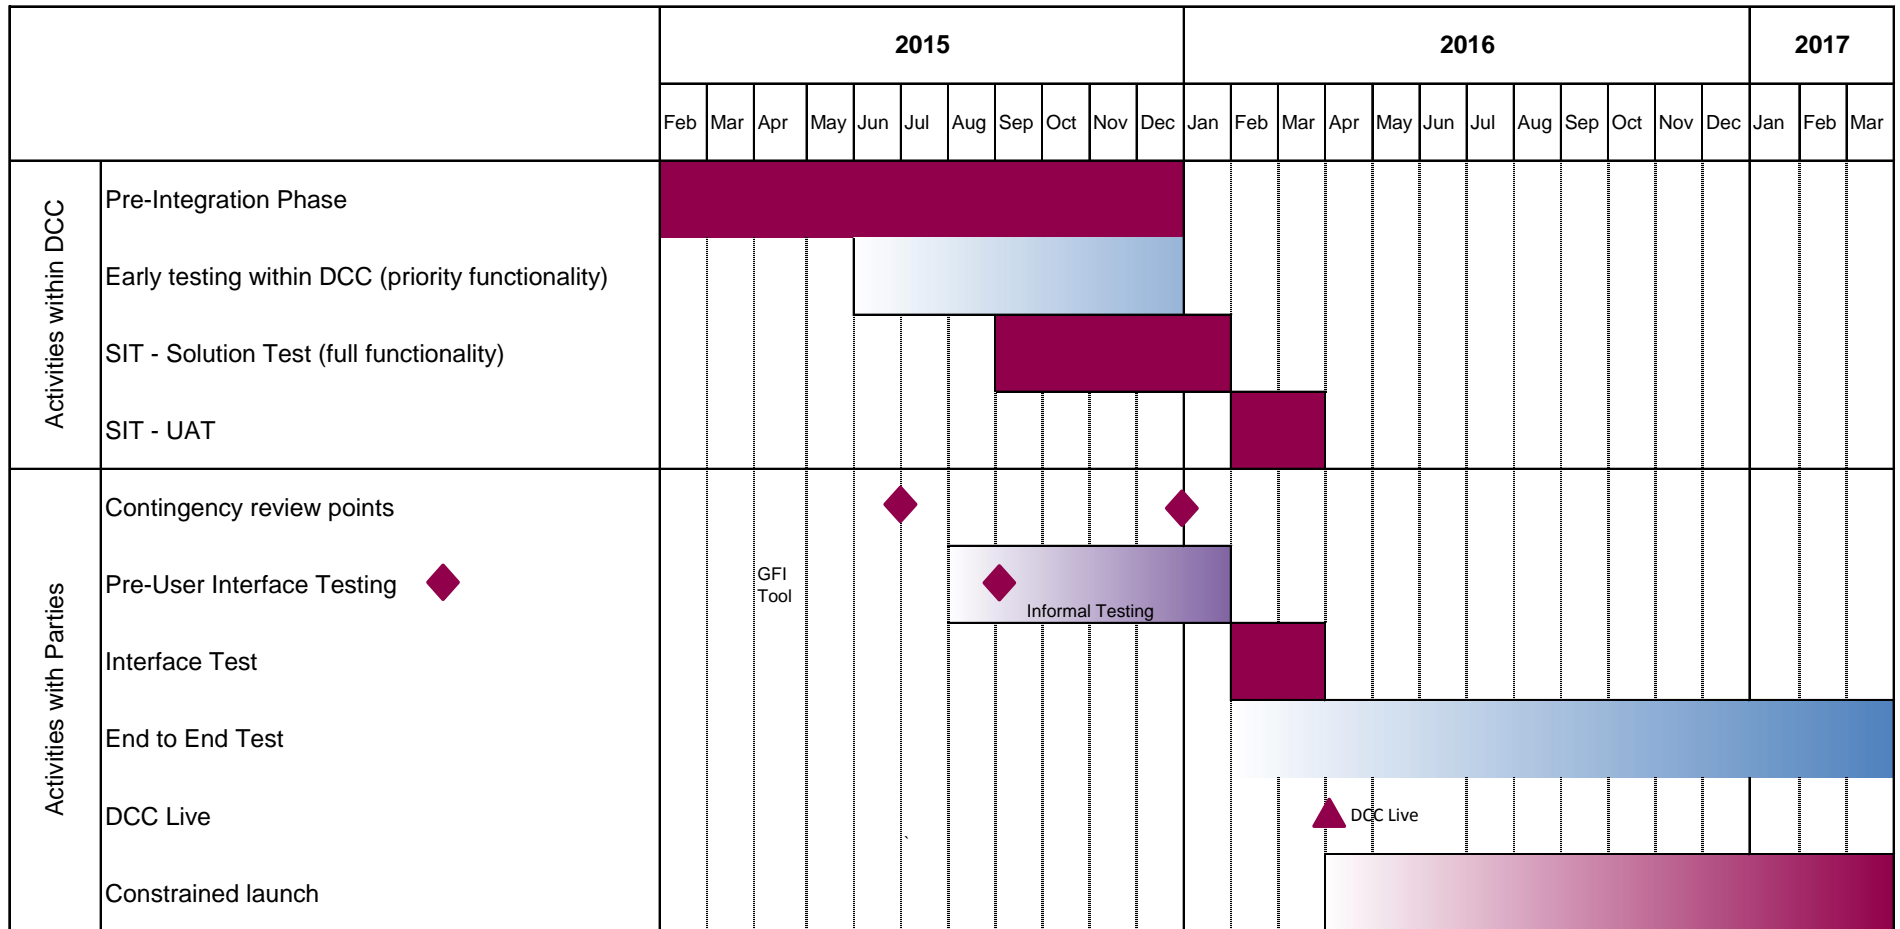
| | | 2015 | | | | | | | | | | | 2016 | | | | | | | | | | | | 2017 | | |
|---|---|---|---|---|---|---|---|---|---|---|---|---|---|---|---|---|---|---|---|---|---|---|---|---|---|---|---|
| | | Feb | Mar | Apr | May | Jun | Jul | Aug | Sep | Oct | Nov | Dec | Jan | Feb | Mar | Apr | May | Jun | Jul | Aug | Sep | Oct | Nov | Dec | Jan | Feb | Mar |
| Activities within DCC | Pre-Integration Phase | | | | | | | | | | | | | | | | | | | | | | | | | | |
| | Early testing within DCC (priority functionality) | | | | | | | | | | | | | | | | | | | | | | | | | | |
| | SIT - Solution Test (full functionality) | | | | | | | | | | | | | | | | | | | | | | | | | | |
| | SIT - UAT | | | | | | | | | | | | | | | | | | | | | | | | | | |
| Activities with Parties | Contingency review points | | | | | | | | | | | | | | | | | | | | | | | | | | |
| | Pre-User Interface Testing | | | GFI Tool | | | | Informal Testing | | | | | | | | | | | | | | | | | | | |
| | Interface Test | | | | | | | | | | | | | | | | | | | | | | | | | | |
| | End to End Test | | | | | | | | | | | | | | | | | | | | | | | | | | |
| | DCC Live | | | | | | | | | | | | | | | DCC Live | | | | | | | | | | | |
| | Constrained launch | | | | | | | | | | | | | | | | | | | | | | | | | | |